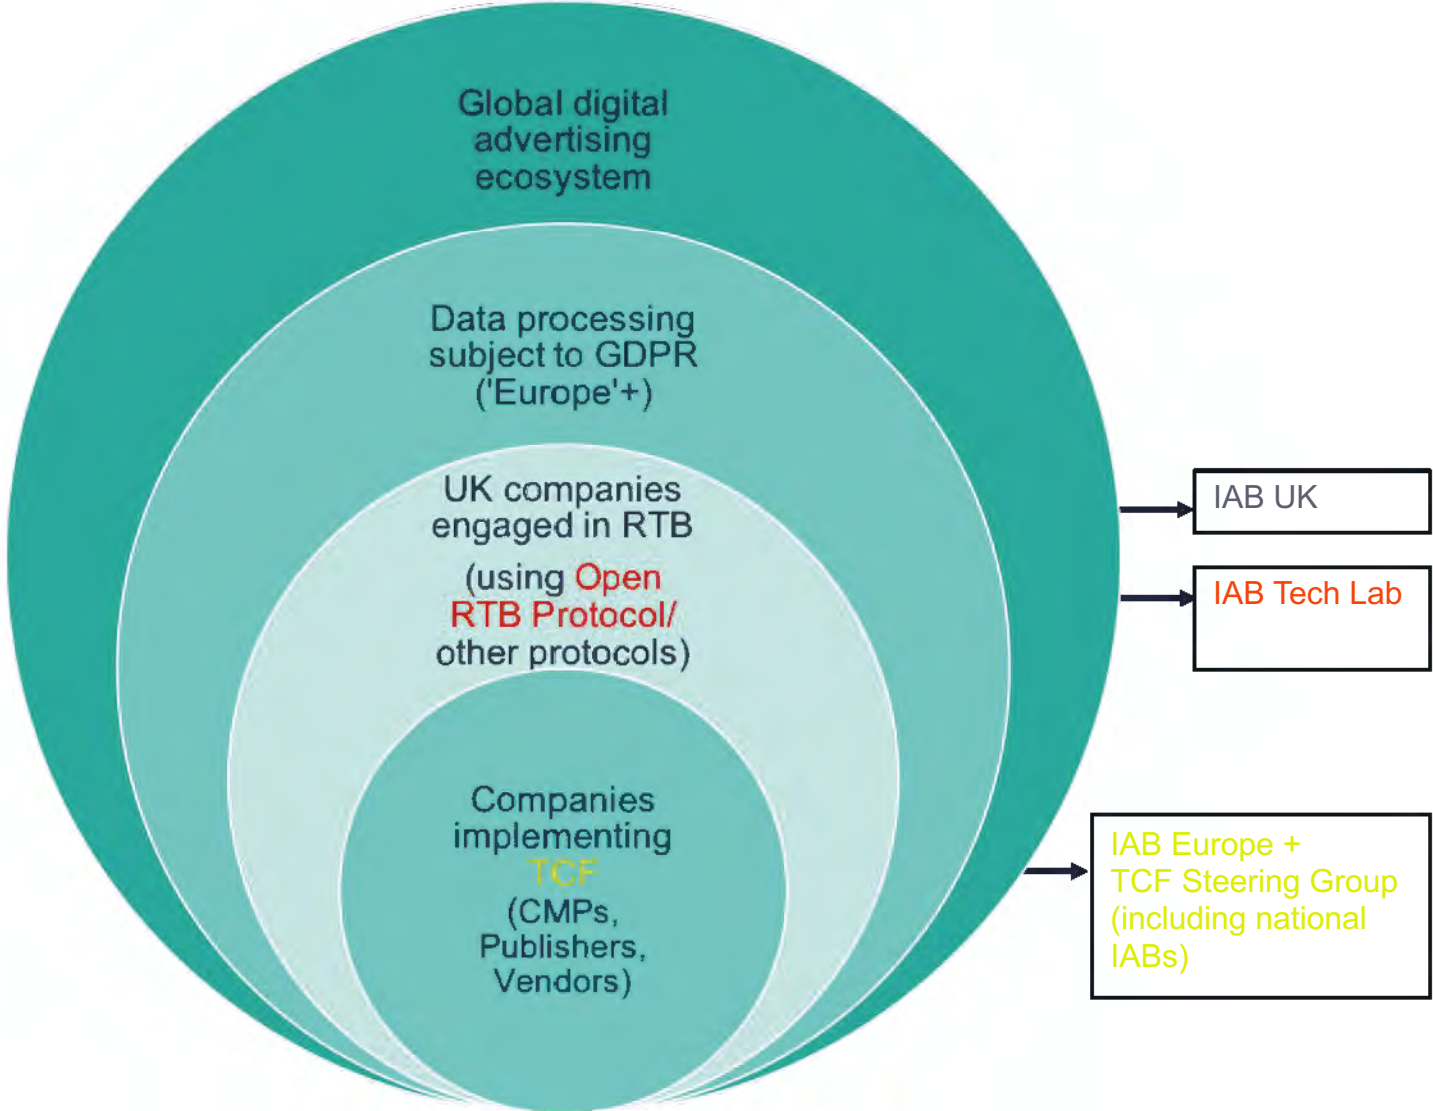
Global digital advertising ecosystem

Data processing subject to GDPR ('Europe'+)

UK companies engaged in RTB

(using Open RTB Protocol/ other protocols)

Companies implementing TCF (CMPs, Publishers, Vendors)

IAB UK

IAB Tech Lab

IAB Europe + TCF Steering Group (including national IABs)